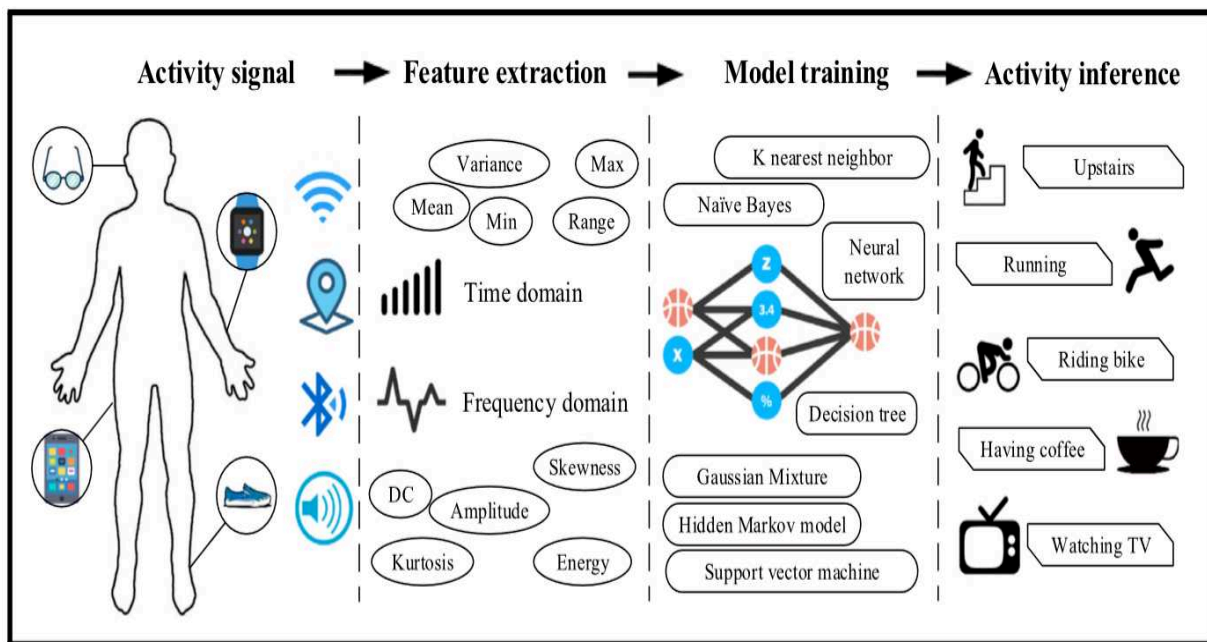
Activity signal → Feature extraction → Model training → Activity inference

Variance
Max
Mean
Min
Range
Time domain
Frequency domain
Skewness
DC
Amplitude
Kurtosis
Energy

K nearest neighbor
Naïve Bayes
Neural network
Z
3.4
X
%
Decision tree
Gaussian Mixture
Hidden Markov model
Support vector machine

Upstairs
Running
Riding bike
Having coffee
Watching TV